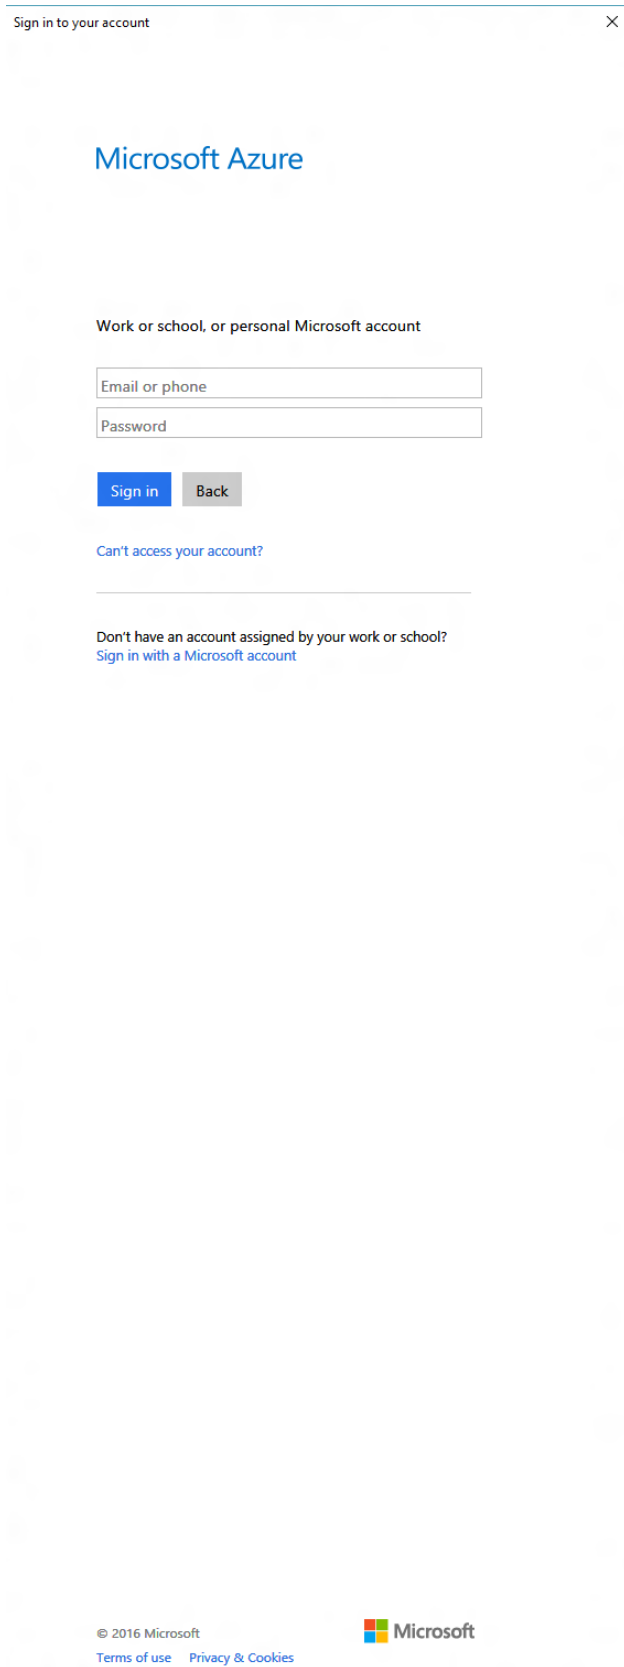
Sign in to your account

Microsoft Azure

Work or school, or personal Microsoft account

Email or phone

Password

Sign in

Back

Can't access your account?

Don't have an account assigned by your work or school?
Sign in with a Microsoft account

© 2016 Microsoft

Terms of use Privacy & Cookies

Microsoft